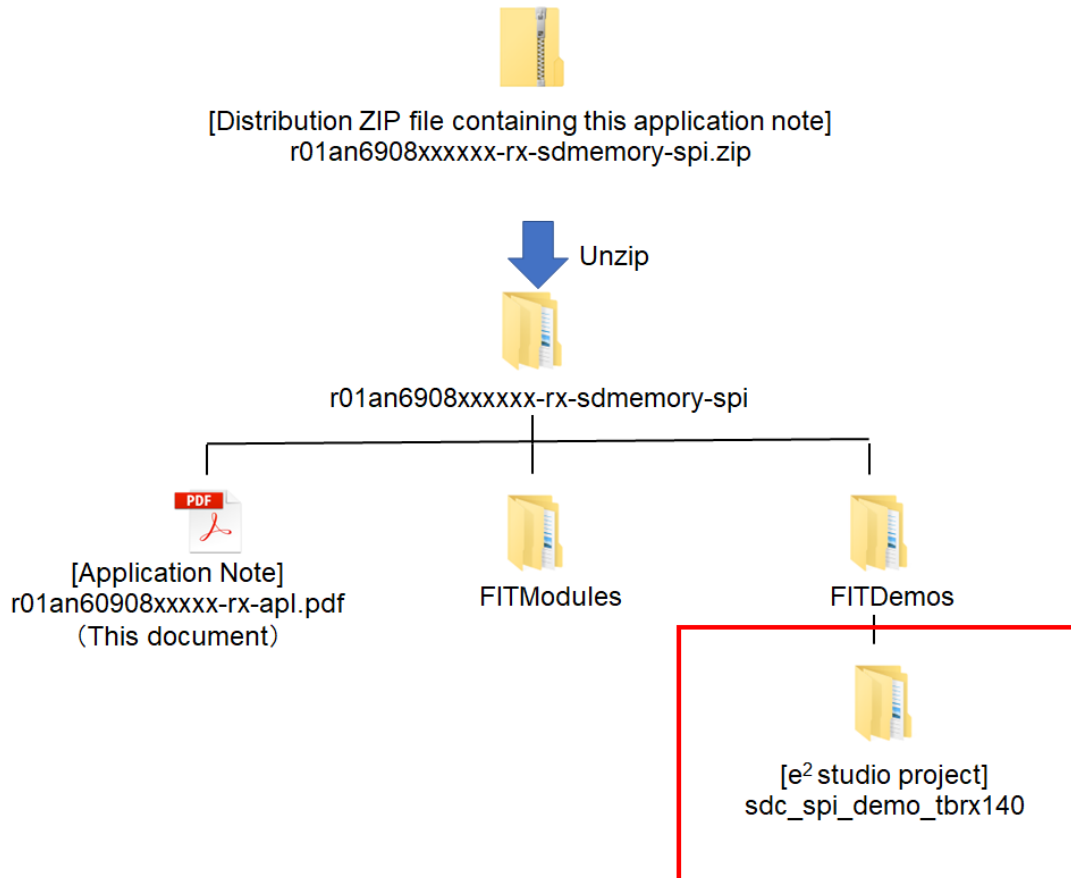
[Distribution ZIP file containing this application note]
r01an6908xxxxxx-rx-sdmemory-spi.zip

Unzip

r01an6908xxxxxx-rx-sdmemory-spi

PDF

[Application Note]
r01an60908xxxxx-rx-apl.pdf
(This document)

FITModules

FITDemos

[e$^2$ studio project]
sdc_spi_demo_tbrx140